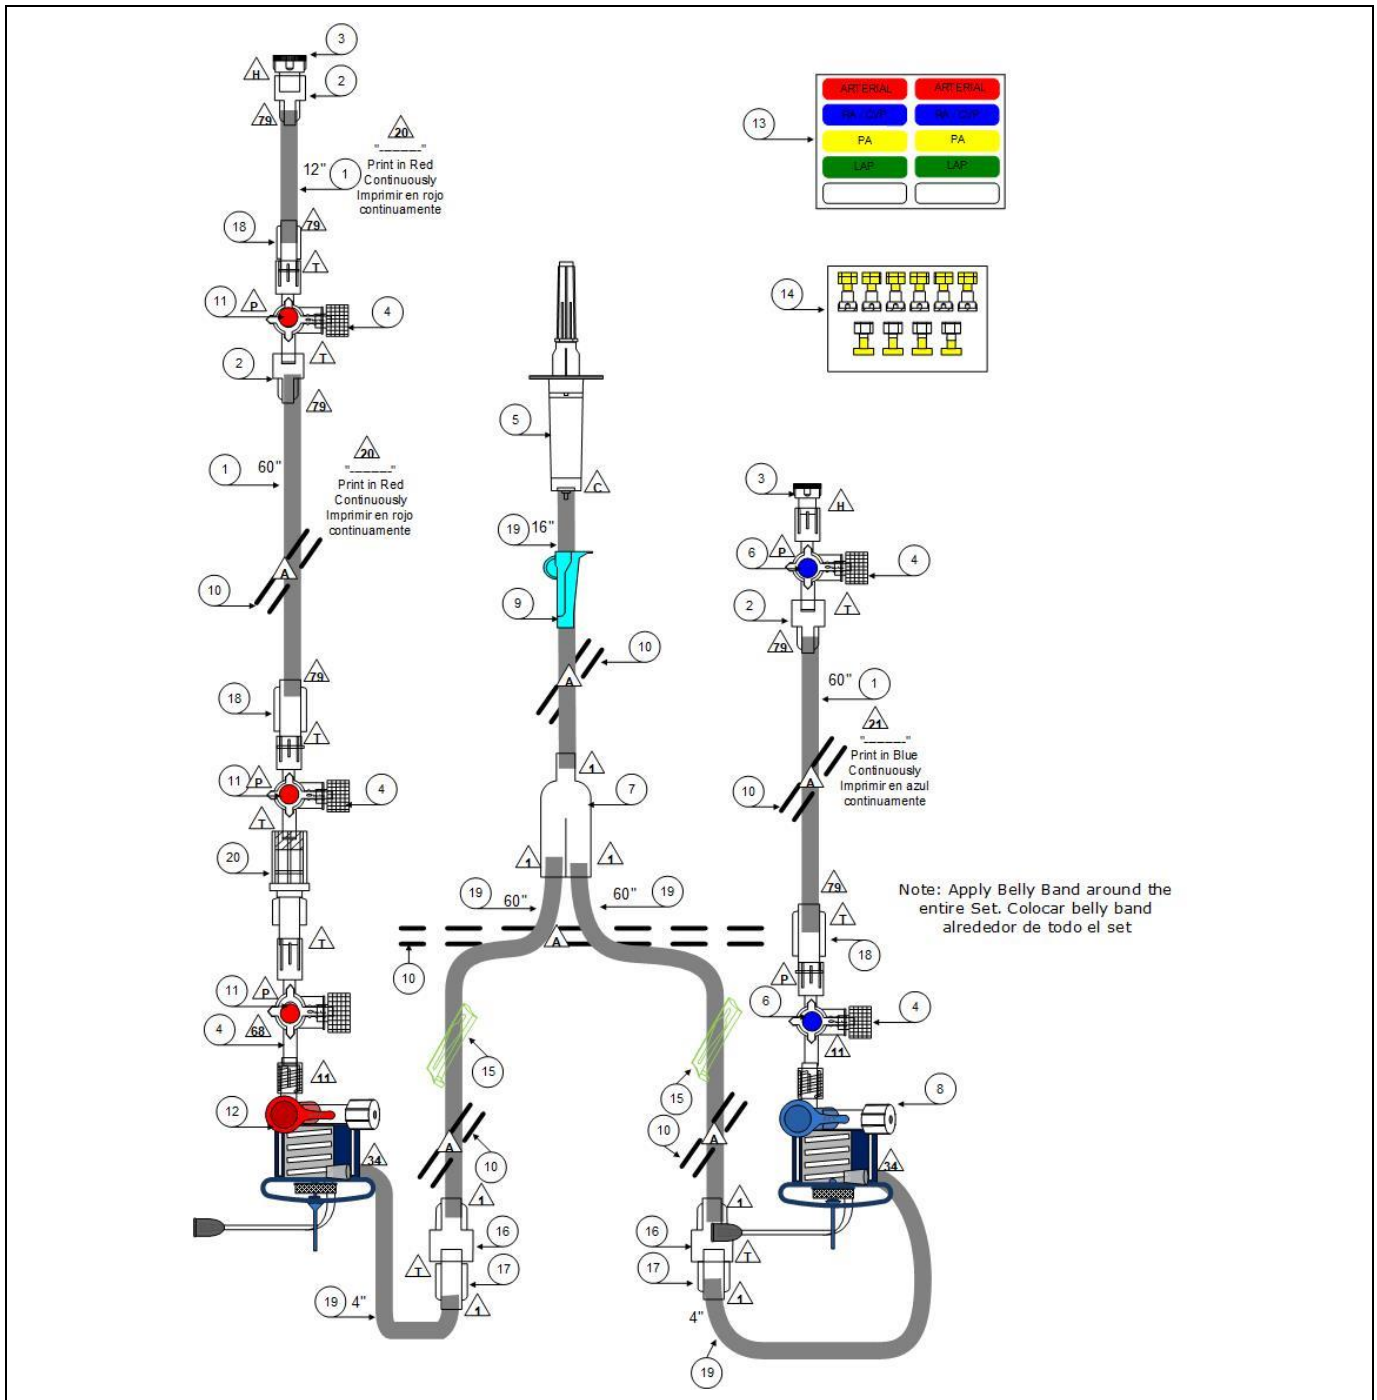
3
H
2
79
20
Print in Red Continuously Imprimir en rojo continuamente
12"
1
18
79
T
11
P
4
2
T
79
1
60"
20
Print in Red Continuously Imprimir en rojo continuamente
A
10
18
79
T
11
P
4
T
20
T
11
P
4
68
11
12
34
19
4"

13
ARTERIAL
ARTERIAL
RA - CVP
RA - CVP
PA
PA
LAP
LAP

14

5
C
19
16"
9
10
A
1
7
1
1
19
60"
60"
19
A
10
15
A
10
1
16
17
T
1

3
H
6
P
4
2
T
79
60"
1
21
Print in Blue Continuously Imprimir en azul continuamente
10
A
79
T
18
P
6
4
11
8
34
15
10
A
1
16
T
17
1
4"
19

Note: Apply Belly Band around the entire Set. Colocar belly band alrededor de todo el set